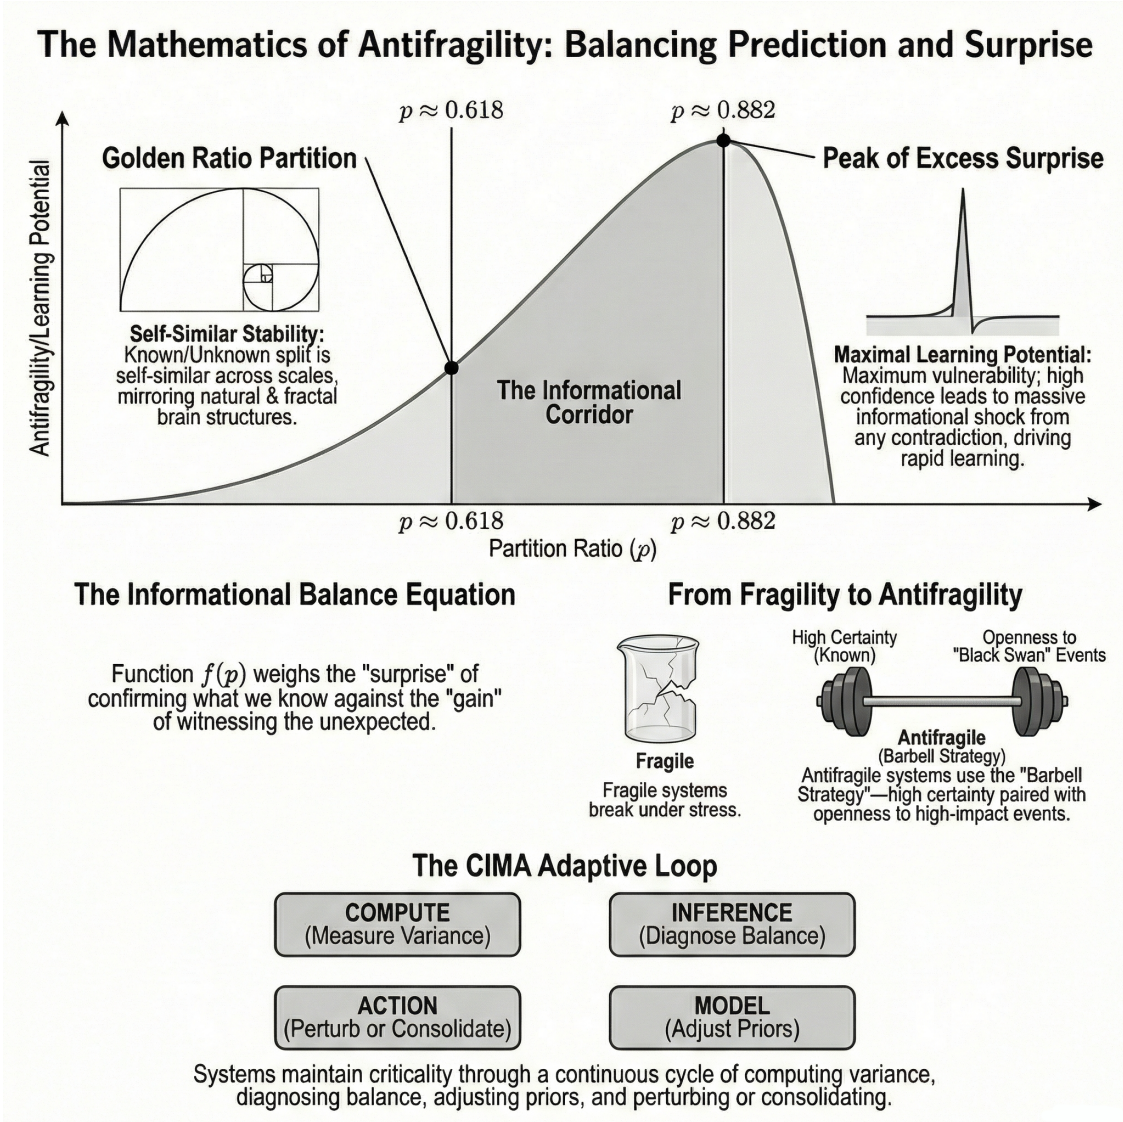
The Mathematics of Antifragility: Balancing Prediction and Surprise

$p \approx 0.618$

$p \approx 0.882$

Golden Ratio Partition

Peak of Excess Surprise

Antifragility/Learning Potential

Self-Similar Stability:
Known/Unknown split is self-similar across scales, mirroring natural & fractal brain structures.

The Informational Corridor

Maximal Learning Potential:
Maximum vulnerability; high confidence leads to massive informational shock from any contradiction, driving rapid learning.

$p \approx 0.618$

$p \approx 0.882$

Partition Ratio ($p$)

The Informational Balance Equation

Function $f(p)$ weighs the "surprise" of confirming what we know against the "gain" of witnessing the unexpected.

From Fragility to Antifragility

High Certainty (Known)

Openness to "Black Swan" Events

Fragile
Fragile systems break under stress.

Antifragile
(Barbell Strategy)
Antifragile systems use the "Barbell Strategy"—high certainty paired with openness to high-impact events.

The CIMA Adaptive Loop

COMPUTE
(Measure Variance)

INFERENCE
(Diagnose Balance)

ACTION
(Perturb or Consolidate)

MODEL
(Adjust Priors)

Systems maintain criticality through a continuous cycle of computing variance, diagnosing balance, adjusting priors, and perturbing or consolidating.